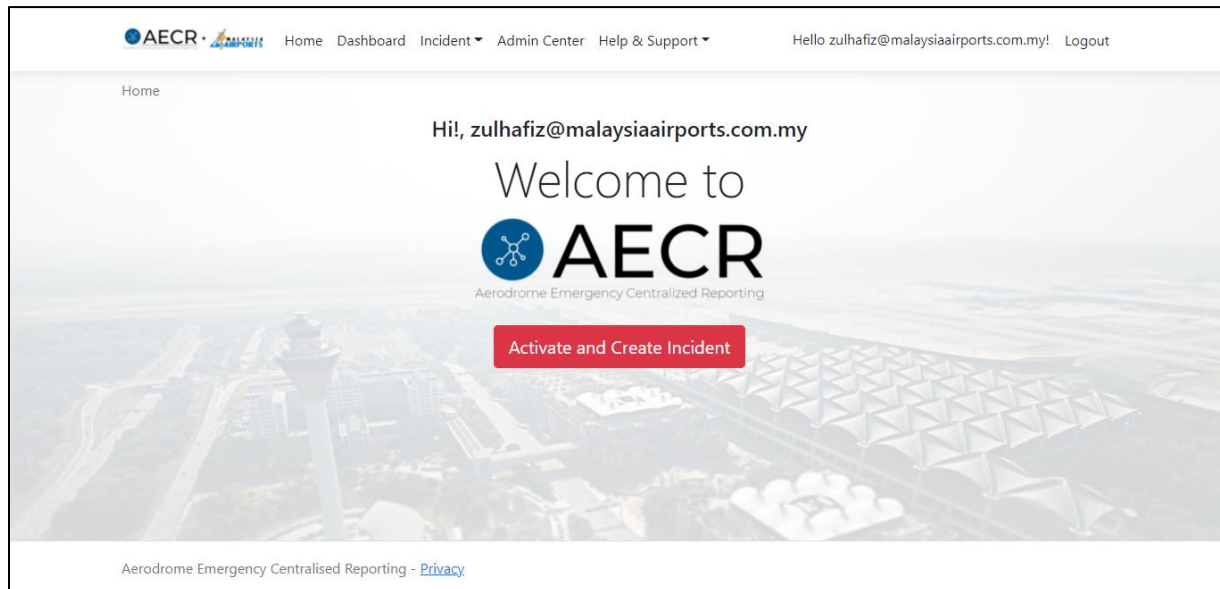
AECR · MALAYSIA AIRPORTS Home Dashboard Incident ▾ Admin Center Help & Support ▾ Hello zulhafiz@malaysiaairports.com.my! Logout

Home

Hi!, zulhafiz@malaysiaairports.com.my

Welcome to

AECR

Aerodrome Emergency Centralized Reporting

Activate and Create Incident

Aerodrome Emergency Centralised Reporting - Privacy